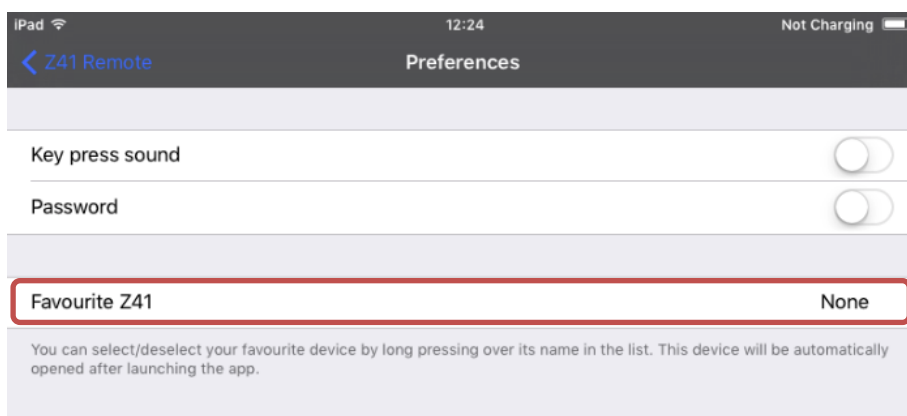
iPad 12:24 Not Charging

Z41 Remote Preferences

Key press sound

Password

Favourite Z41 None

You can select/deselect your favourite device by long pressing over its name in the list. This device will be automatically opened after launching the app.